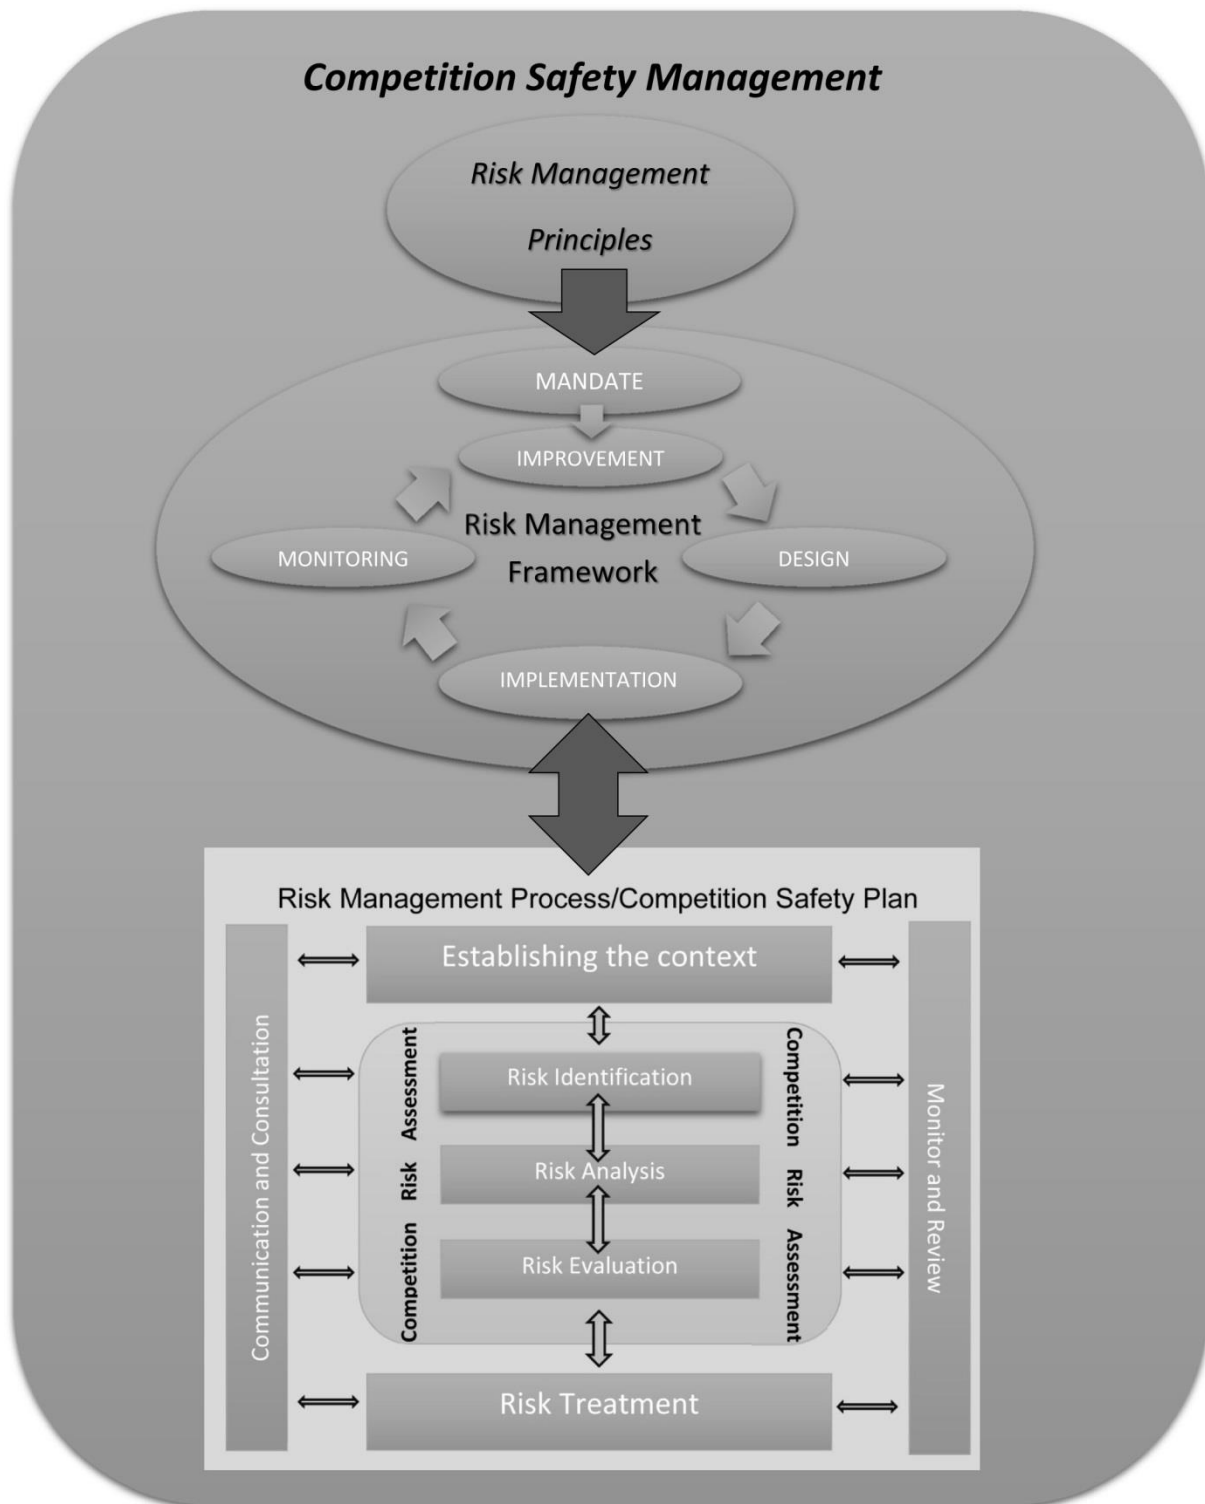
Competition Safety Management

Risk Management Principles

MANDATE

IMPROVEMENT

Risk Management Framework

MONITORING

DESIGN

IMPLEMENTATION

Risk Management Process/Competition Safety Plan

Communication and Consultation

Establishing the context

Competition Risk Assessment

Risk Identification

Risk Analysis

Risk Evaluation

Competition Risk Assessment

Monitor and Review

Risk Treatment